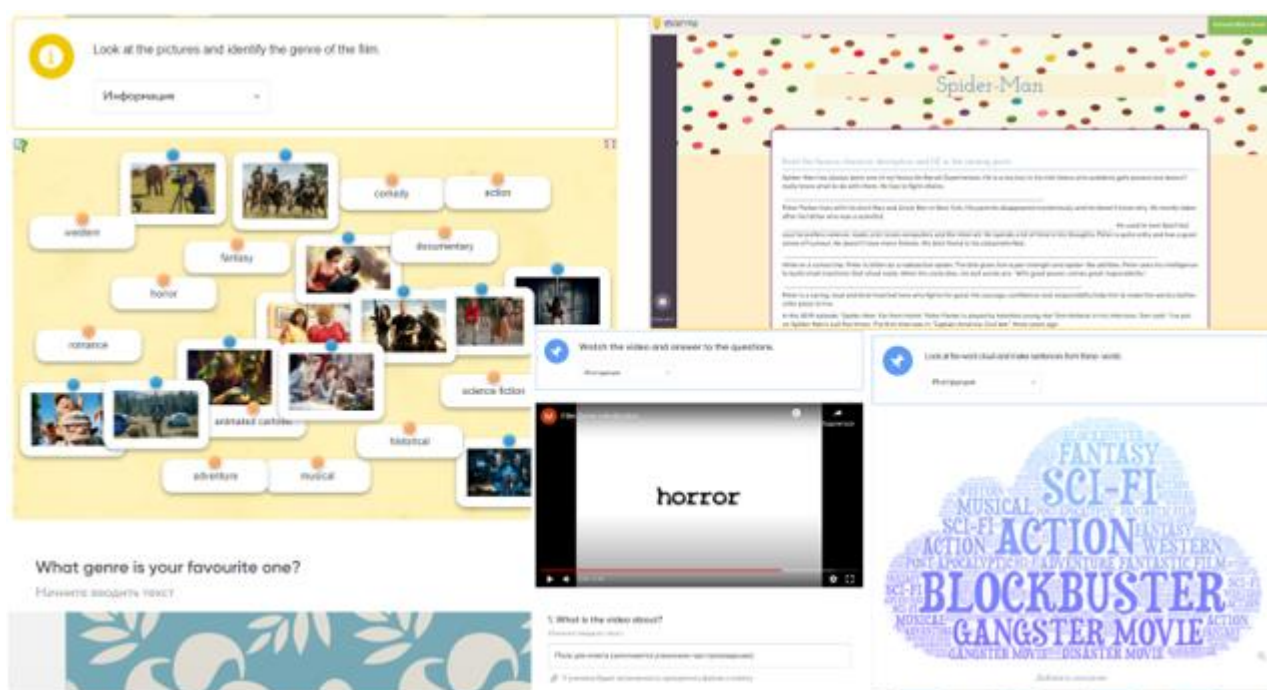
Look at the pictures and identify the genre of the film.

Информация

comedy

action

western

documentary

fantasy

horror

romance

science fiction

animated cartoon

historical

adventure

musical

What genre is your favourite one?

Начните вводить текст

Spider-Man

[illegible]

Watch the video and answer to the questions.

Инструкция

horror

1. What is the video about?

Look at the word cloud and make sentences from these words.

Инструкция

FANTASY
SCI-FI
MUSICAL
SCI-FI
ACTION
FANTASY
ACTION
WESTERN
POST APOCALYPTIC
ADVENTURE
FANTASTIC FILM
BLOCKBUSTER
SCI-FI
MUSICAL
GANGSTER MOVIE
ACTION
GANGSTER MOVIE
DISASTER MOVIE